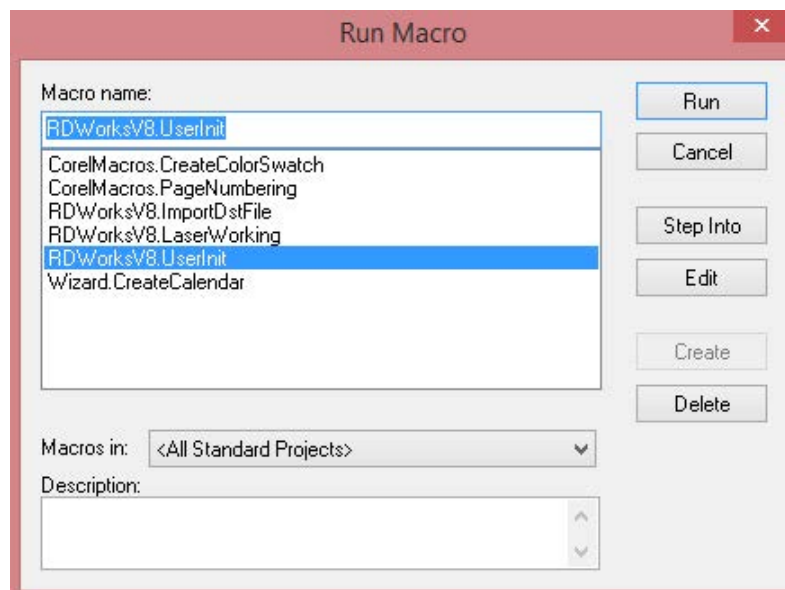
Run Macro

Macro name:

RDWorksV8.UserInit

CorelMacros.CreateColorSwatch
CorelMacros.PageNumbering
RDWorksV8.ImportDstFile
RDWorksV8.LaserWorking
RDWorksV8.UserInit
Wizard.CreateCalendar

Macros in: <All Standard Projects>

Description:

Run
Cancel
Step Into
Edit
Create
Delete